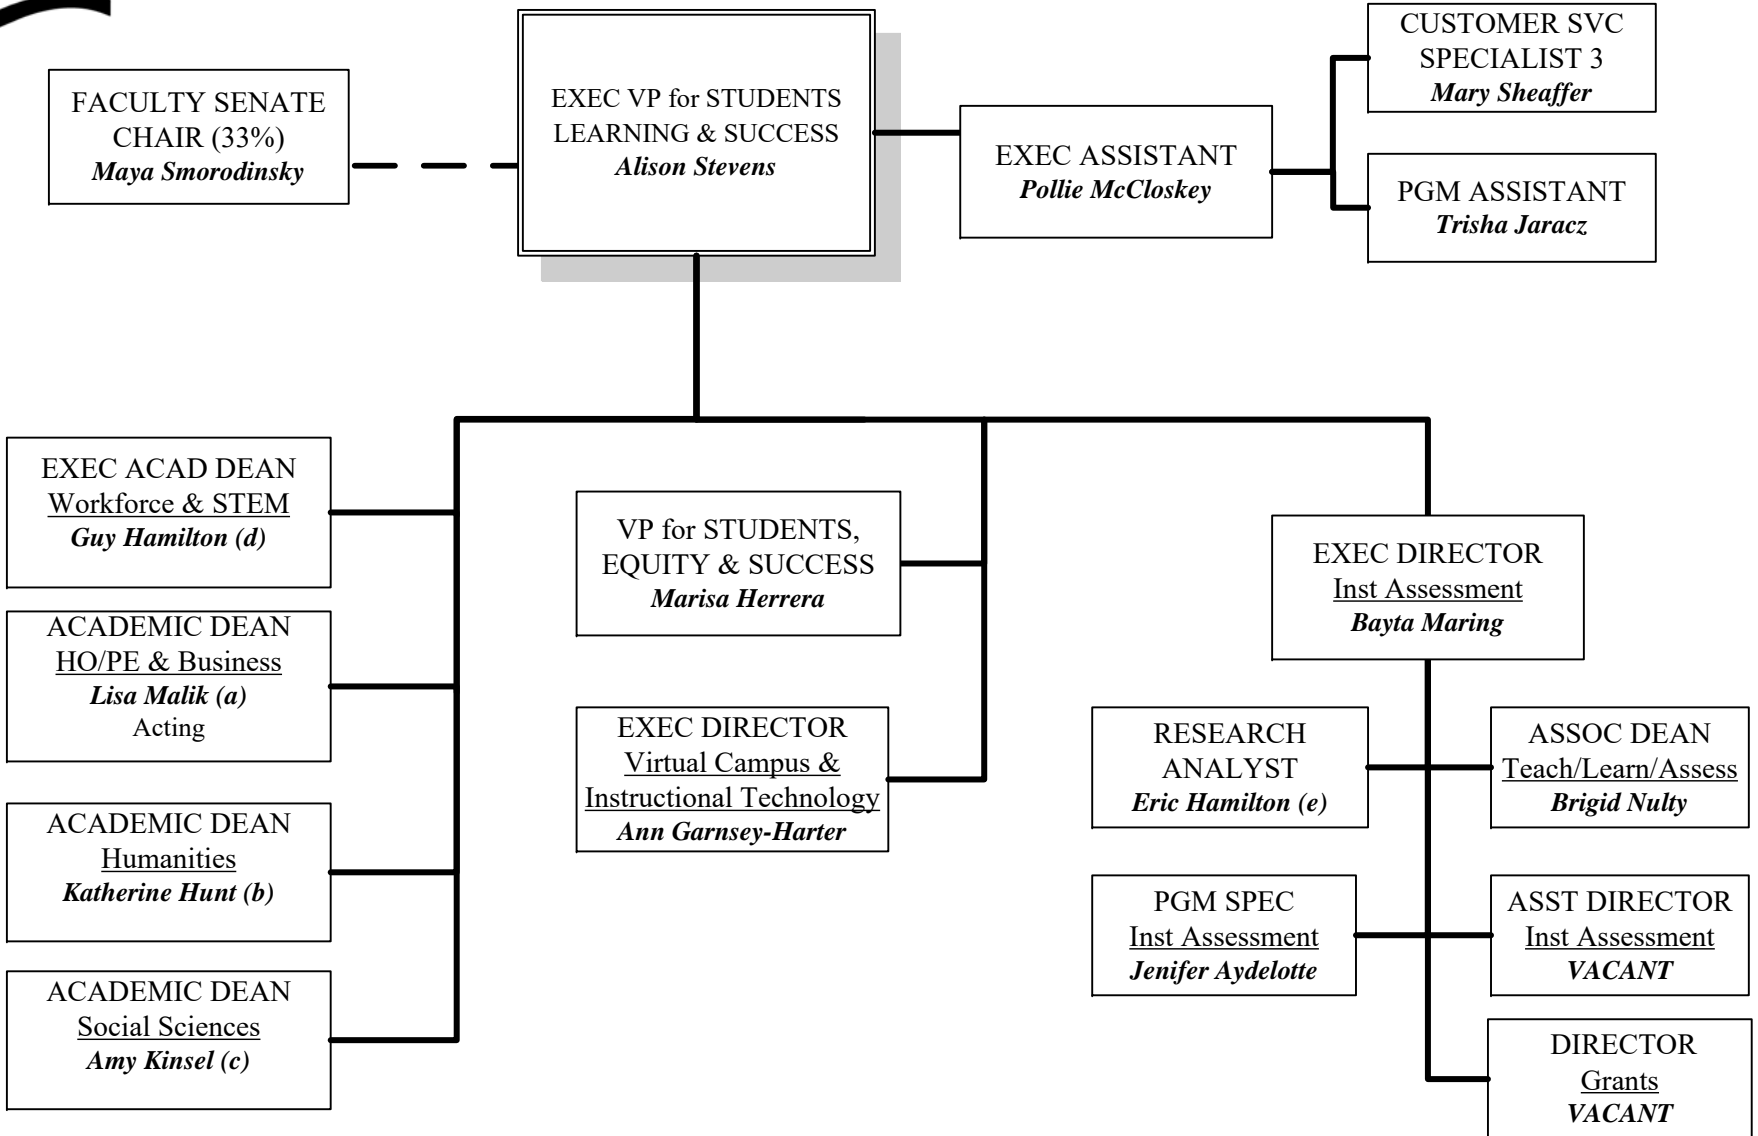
FACULTY SENATE CHAIR (33%)
Maya Smorodinsky

EXEC VP for STUDENTS LEARNING & SUCCESS
Alison Stevens

EXEC ASSISTANT
Pollie McCloskey

CUSTOMER SVC SPECIALIST 3
Mary Sheaffer

PGM ASSISTANT
Trisha Jaracz

EXEC ACAD DEAN
Workforce & STEM
Guy Hamilton (d)

ACADEMIC DEAN
HO/PE & Business
Lisa Malik (a)
Acting

ACADEMIC DEAN
Humanities
Katherine Hunt (b)

ACADEMIC DEAN
Social Sciences
Amy Kinsel (c)

VP for STUDENTS, EQUITY & SUCCESS
Marisa Herrera

EXEC DIRECTOR
Virtual Campus & Instructional Technology
Ann Garnsey-Harter

EXEC DIRECTOR
Inst Assessment
Bayta Maring

RESEARCH ANALYST
Eric Hamilton (e)

ASSOC DEAN
Teach/Learn/Assess
Brigid Nulty

PGM SPEC
Inst Assessment
Jenifer Aydelotte

ASST DIRECTOR
Inst Assessment
VACANT

DIRECTOR
Grants
VACANT